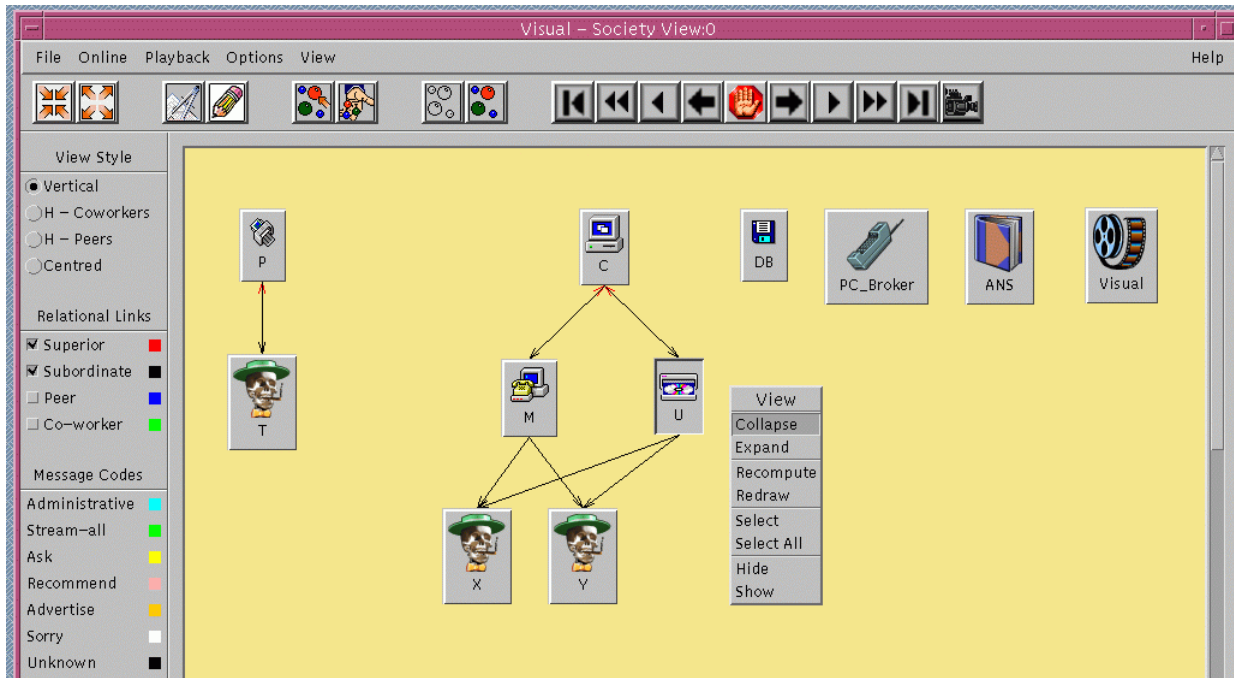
Visual – Society View:0

File Online Playback Options View Help

View Style
Vertical
H – Coworkers
H – Peers
Centred

Relational Links
Superior
Subordinate
Peer
Co-worker

Message Codes
Administrative
Stream-all
Ask
Recommend
Advertise
Sorry
Unknown

P
C
DB
PC_Broker
ANS
Visual
T
M
U
X
Y

View
Collapse
Expand
Recompute
Redraw
Select
Select All
Hide
Show